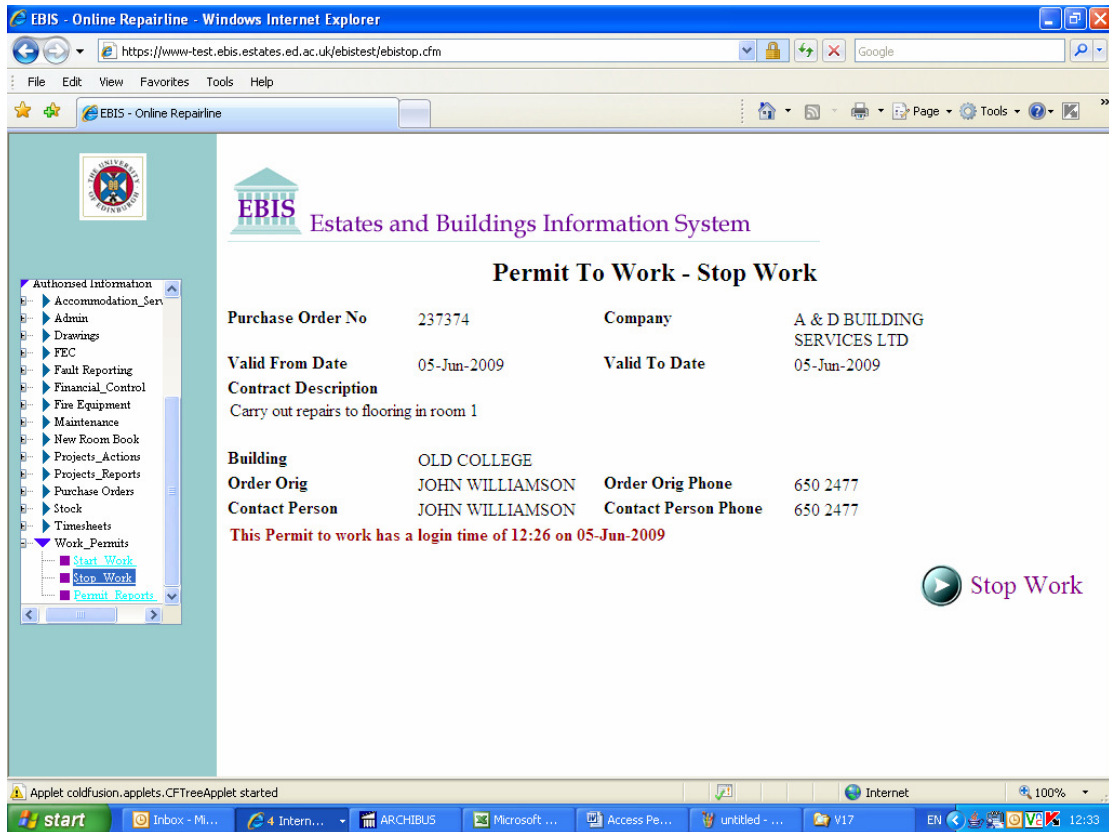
EBIS - Online Repairline - Windows Internet Explorer

https://www-test.ebis.estates.ed.ac.uk/ebistest/ebistop.cfm

Google

File Edit View Favorites Tools Help

EBIS - Online Repairline

Page Tools

THE UNIVERSITY OF EDINBURGH

EBIS Estates and Buildings Information System

Authorised Information
Accommodation_Serv
Admin
Drawings
FEC
Fault Reporting
Financial_Control
Fire Equipment
Maintenance
New Room Book
Projects_Actions
Projects_Reports
Purchase Orders
Stock
Timesheets
Work_Permits
Start_Work
Stop_Work
Permit_Reports

Permit To Work - Stop Work

| Purchase Order No | 237374 | Company | A & D BUILDING SERVICES LTD |
|---|---|---|---|
| Valid From Date | 05-Jun-2009 | Valid To Date | 05-Jun-2009 |

Contract Description
Carry out repairs to flooring in room 1

| Building | OLD COLLEGE | | |
|---|---|---|---|
| Order Orig | JOHN WILLIAMSON | Order Orig Phone | 650 2477 |
| Contact Person | JOHN WILLIAMSON | Contact Person Phone | 650 2477 |

This Permit to work has a login time of 12:26 on 05-Jun-2009

Stop Work

Applet coldfusion.applets.CFTreeApplet started

Internet

100%

start Inbox - Mi... 4 Intern... ARCHIBUS Microsoft ... Access Pe... untitled - ... V17 EN 12:33